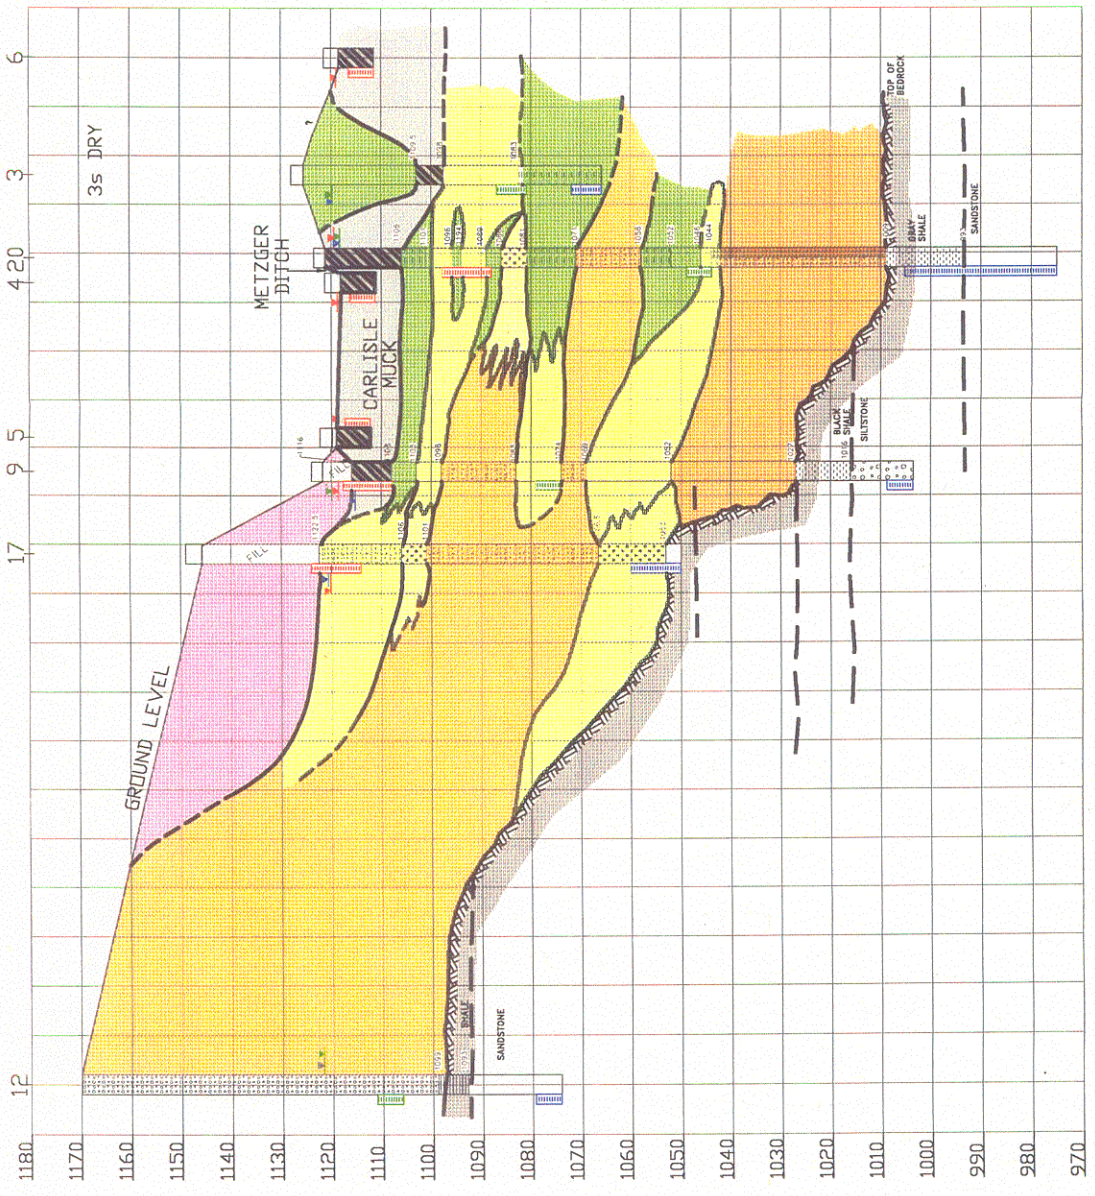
6
3
4 20
5
9
17
12

3s DRY

METZGER DITCH

CARLISLE MUCK

FILL

FILL

GROUND LEVEL

TOP OF BEDROCK

GRAY SHALE

SANDSTONE

BLACK SHALE

SILTSTONE

SHALE

SANDSTONE

1180
1170
1160
1150
1140
1130
1120
1110
1100
1090
1080
1070
1060
1050
1040
1030
1020
1010
1000
990
980
970